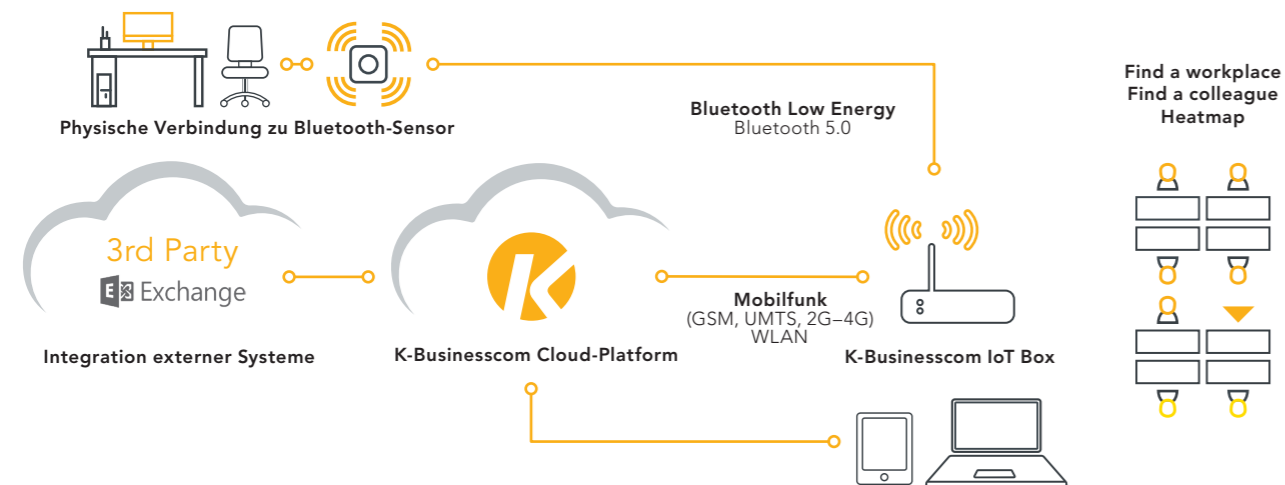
Physische Verbindung zu Bluetooth-Sensor

Bluetooth Low Energy
Bluetooth 5.0

Find a workplace
Find a colleague
Heatmap

3rd Party
Exchange

Integration externer Systeme

K-Businesscom Cloud-Platform

Mobilfunk
(GSM, UMTS, 2G–4G)
WLAN

K-Businesscom IoT Box